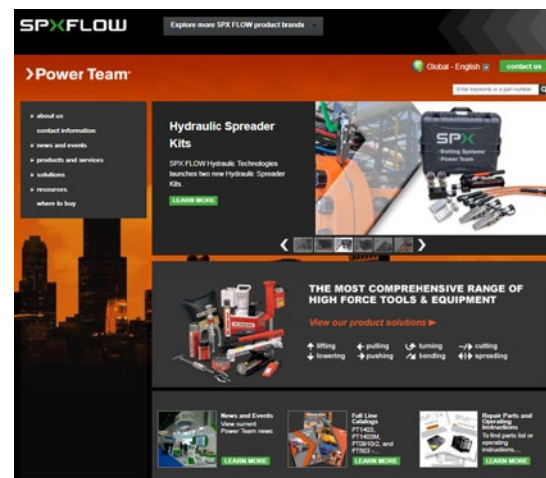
SPXFLOW

Explore more SPX FLOW product brands

>Power Team

Global - English

contact us

Enter keywords or a part number

about us
contact information
news and events
products and services
solutions
resources
where to buy

Hydraulic Spreader Kits

SPX FLOW Hydraulic Technologies launches two new Hydraulic Spreader Kits.

LEARN MORE

SPX
Bolting Systems
Power Team

THE MOST COMPREHENSIVE RANGE OF HIGH FORCE TOOLS & EQUIPMENT

View our product solutions ▶

lifting
lowering
pulling
pushing
turning
bending
cutting
spreading

News and Events
View current Power Team news

LEARN MORE

Full Line Catalogs
PT1403, PT1403M, PT0610(2, and PT503 ...

LEARN MORE

Repair Parts and Operating Instructions
To find parts list or operating instructions ...

LEARN MORE